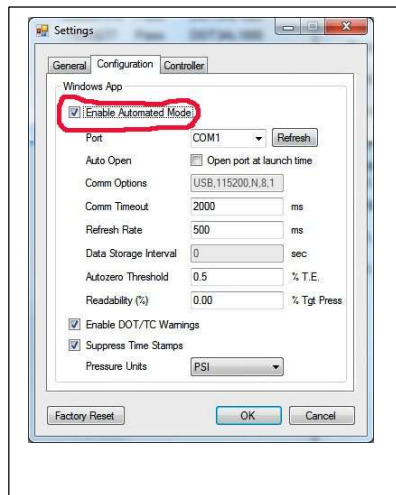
Settings

General | Configuration | Controller

Windows App

Enable Automated Mode

Port COM1 Refresh

Auto Open Open port at launch time

Comm Options USB,115200,N,8,1

Comm Timeout 2000 ms

Refresh Rate 500 ms

Data Storage Interval 0 sec

Autozero Threshold 0.5 % T.E.

Readability (%) 0.00 % Tgt Press

Enable DOT/TC Warnings

Suppress Time Stamps

Pressure Units PSI

Factory Reset | OK | Cancel